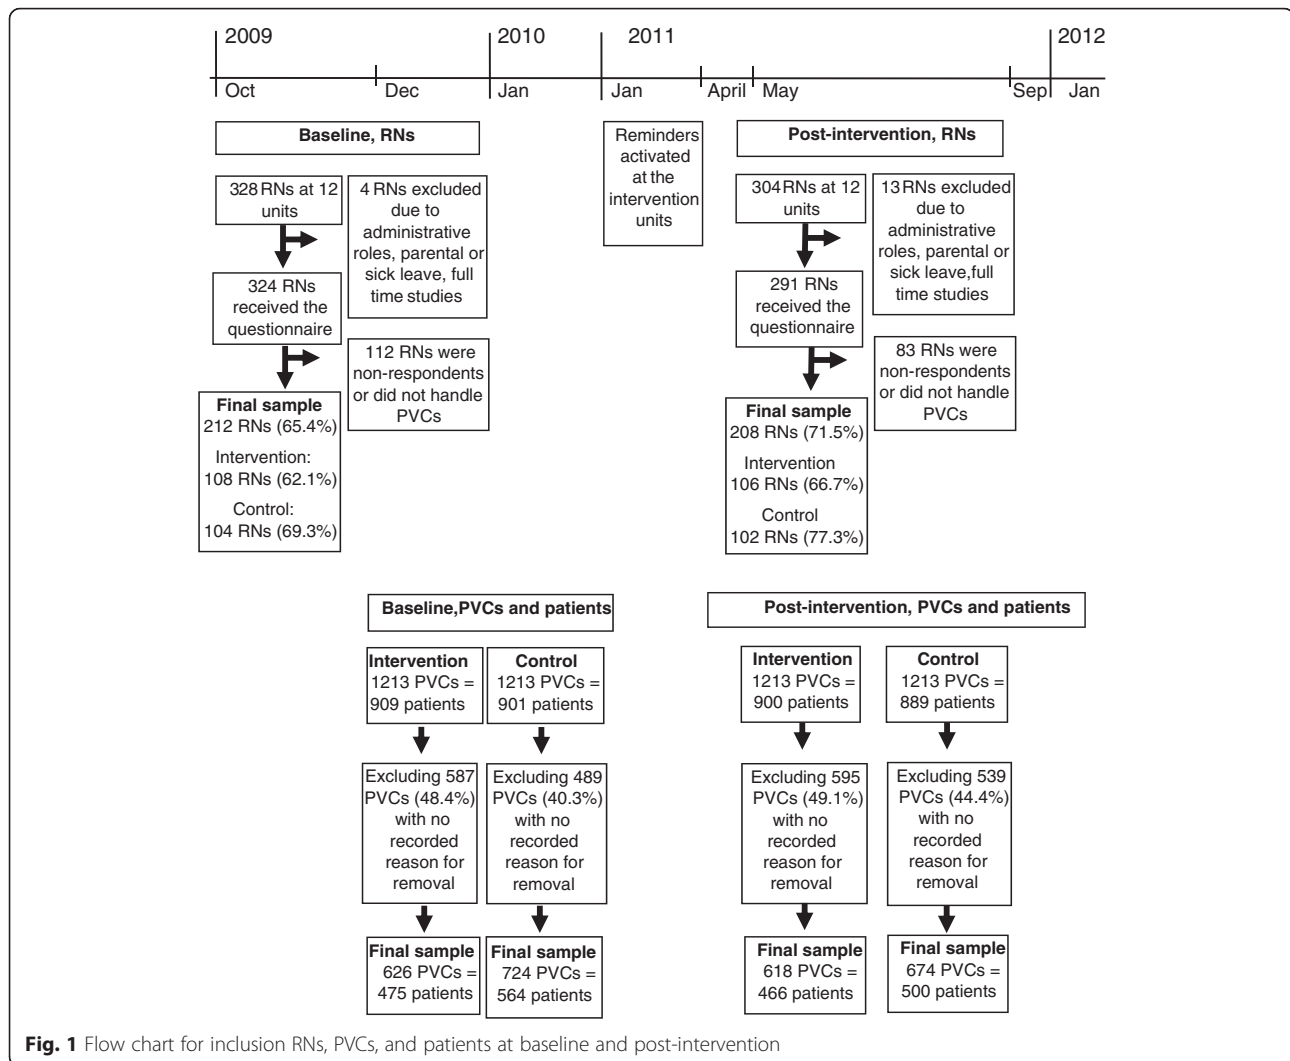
2009
Oct
Dec
2010
Jan
2011
Jan
April
May
Sep
2012
Jan

Baseline, RNs

328 RNs at 12 units

4 RNs excluded due to administrative roles, parental or sick leave, full time studies

324 RNs received the questionnaire

112 RNs were non-respondents or did not handle PVCs

Final sample
212 RNs (65.4%)
Intervention:
108 RNs (62.1%)
Control:
104 RNs (69.3%)

Reminders activated at the intervention units

Post-intervention, RNs

304 RNs at 12 units

13 RNs excluded due to administrative roles, parental or sick leave,full time studies

291 RNs received the questionnaire

83 RNs were non-respondents or did not handle PVCs

Final sample
208 RNs (71.5%)
Intervention
106 RNs (66.7%)
Control
102 RNs (77.3%)

Baseline,PVCs and patients

Intervention
1213 PVCs = 909 patients

Excluding 587 PVCs (48.4%) with no recorded reason for removal

Final sample
626 PVCs = 475 patients

Control
1213 PVCs = 901 patients

Excluding 489 PVCs (40.3%) with no recorded reason for removal

Final sample
724 PVCs = 564 patients

Post-intervention, PVCs and patients

Intervention
1213 PVCs = 900 patients

Excluding 595 PVCs (49.1%) with no recorded reason for removal

Final sample
618 PVCs = 466 patients

Control
1213 PVCs = 889 patients

Excluding 539 PVCs (44.4%) with no recorded reason for removal

Final sample
674 PVCs = 500 patients

Fig. 1 Flow chart for inclusion RNs, PVCs, and patients at baseline and post-intervention